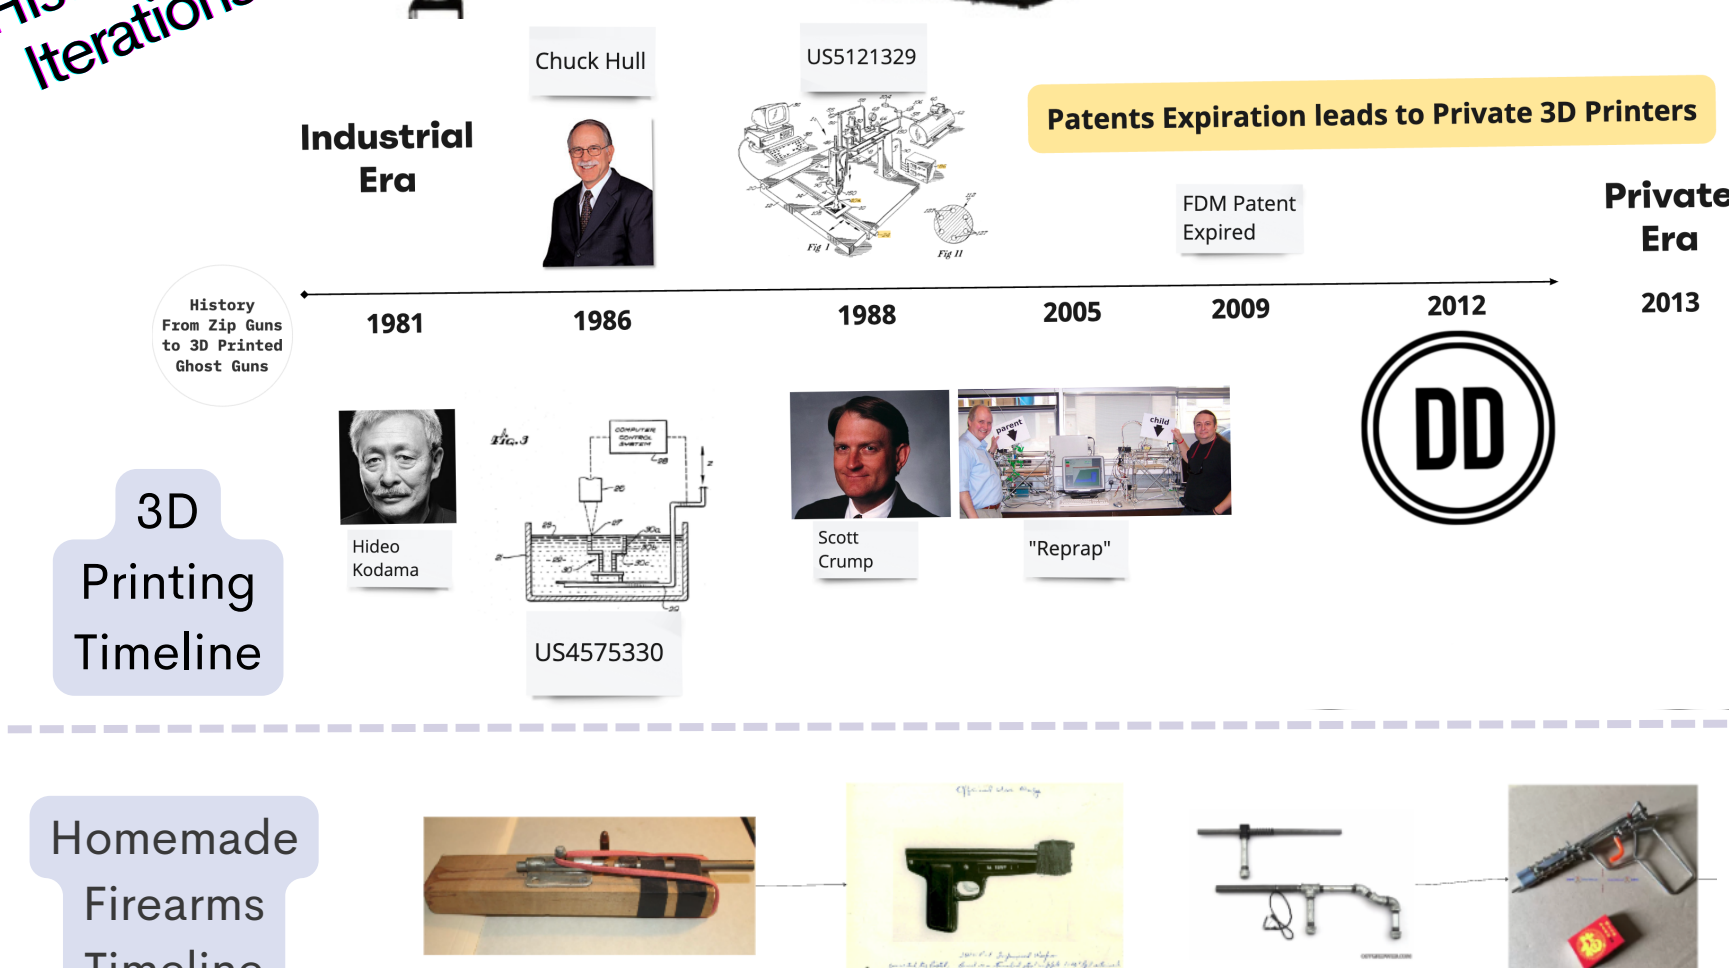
Iteration

Chuck Hull

US5121329

Industrial Era

Patents Expiration leads to Private 3D Printers

FDM Patent Expired

Private Era

History From Zip Guns to 3D Printed Ghost Guns

1981

1986

1988

2005

2009

2012

2013

3D Printing Timeline

Hideo Kodama

COMPUTER CONTROL SYSTEM

Scott Crump

parent

child

"Reprap"

DD

US4575330

Homemade Firearms Timeline